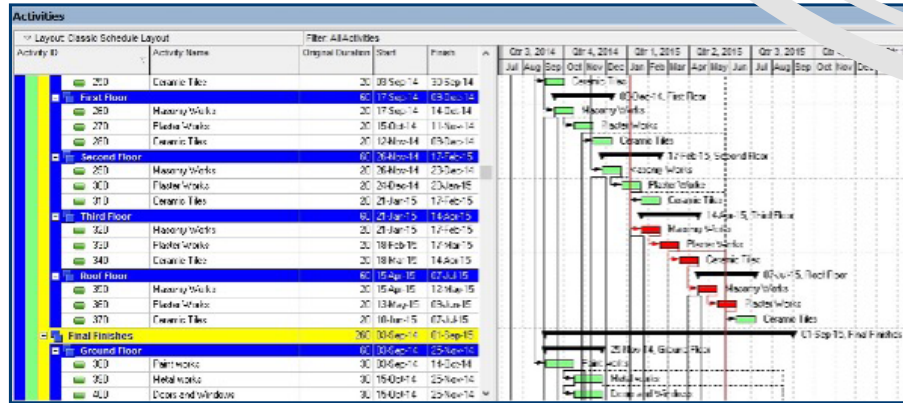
Activities

Layout: Classic Schedule Layout

Filter: All Activities

| Activity ID | Activity Name | Original Duration | Start | Finish |
|---|---|---|---|---|
| 250 | Ceramic Tiles | 20 | 09-Sep-14 | 30-Sep-14 |
| First Floor | | 60 | 17-Sep-14 | 09-Dec-14 |
| 260 | Masonry Works | 20 | 17-Sep-14 | 14-Oct-14 |
| 270 | Plaster Works | 20 | 15-Oct-14 | 11-Nov-14 |
| 280 | Ceramic Tiles | 20 | 12-Nov-14 | 09-Dec-14 |
| Second Floor | | 60 | 26-Nov-14 | 17-Feb-15 |
| 290 | Masonry Works | 20 | 26-Nov-14 | 23-Dec-14 |
| 300 | Plaster Works | 20 | 24-Dec-14 | 20-Jan-15 |
| 310 | Ceramic Tiles | 20 | 21-Jan-15 | 17-Feb-15 |
| Third Floor | | 60 | 21-Jan-15 | 14-Apr-15 |
| 320 | Masonry Works | 20 | 21-Jan-15 | 17-Feb-15 |
| 330 | Plaster Works | 20 | 18-Feb-15 | 17-Mar-15 |
| 340 | Ceramic Tiles | 20 | 18-Mar-15 | 14-Apr-15 |
| Roof Floor | | 60 | 15-Apr-15 | 07-Jul-15 |
| 350 | Masonry Works | 20 | 15-Apr-15 | 12-May-15 |
| 360 | Plaster Works | 20 | 13-May-15 | 09-Jun-15 |
| 370 | Ceramic Tiles | 20 | 10-Jun-15 | 07-Jul-15 |
| Final Finishes | | 260 | 03-Sep-14 | 01-Sep-15 |
| Ground Floor | | 60 | 03-Sep-14 | 25-Nov-14 |
| 380 | Paint Works | 30 | 03-Sep-14 | 14-Oct-14 |
| 390 | Metal Works | 30 | 15-Oct-14 | 25-Nov-14 |
| 400 | Doors and Windows | 30 | 15-Oct-14 | 25-Nov-14 |

Qtr 3, 2014 | Qtr 4, 2014 | Qtr 1, 2015 | Qtr 2, 2015 | Qtr 3, 2015 | Qtr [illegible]
Jul Aug Sep Oct Nov Dec Jan Feb Mar Apr May Jun Jul Aug Sep Oct Nov Dec

Ceramic Tiles
09-Dec-14, First Floor
Masonry Works
Plaster Works
Ceramic Tiles
17-Feb-15, Second Floor
Masonry Works
Plaster Works
Ceramic Tiles
14-Apr-15, Third Floor
Masonry Works
Plaster Works
Ceramic Tiles
07-Jul-15, Roof Floor
Masonry Works
Plaster Works
Ceramic Tiles
01-Sep-15, Final Finishes
25-Nov-14, Ground Floor
Paint Works
Metal Works
Doors and Windows